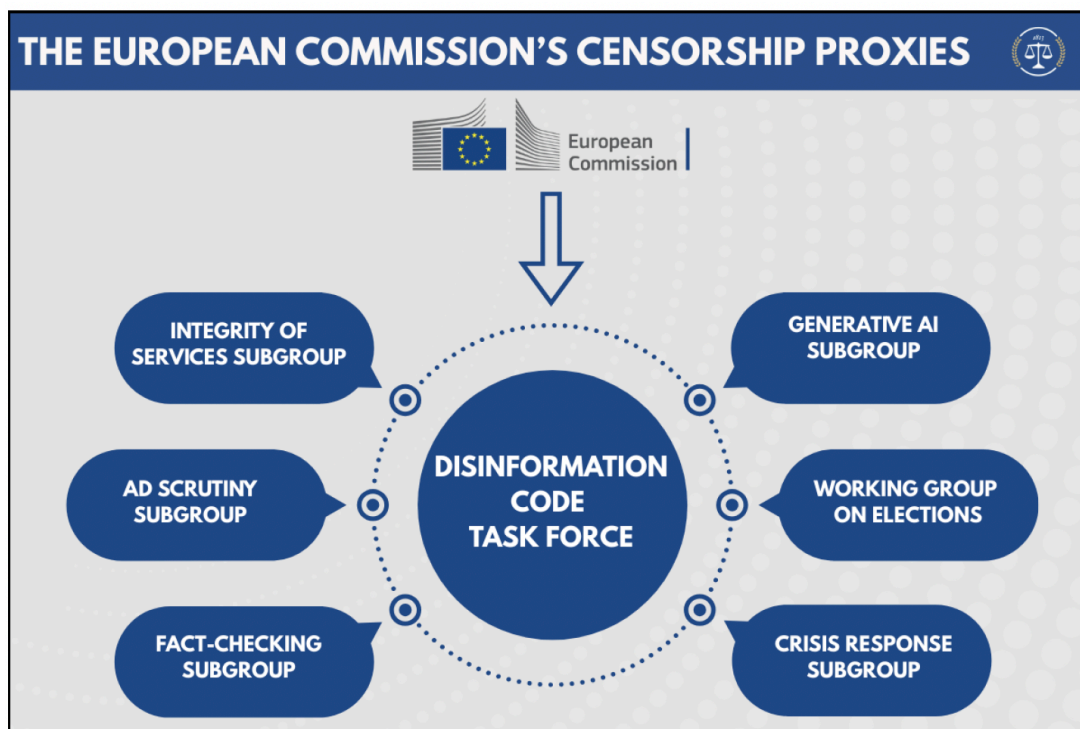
THE EUROPEAN COMMISSION'S CENSORSHIP PROXIES

European Commission

INTEGRITY OF SERVICES SUBGROUP

GENERATIVE AI SUBGROUP

AD SCRUTINY SUBGROUP

DISINFORMATION CODE TASK FORCE

WORKING GROUP ON ELECTIONS

FACT-CHECKING SUBGROUP

CRISIS RESPONSE SUBGROUP